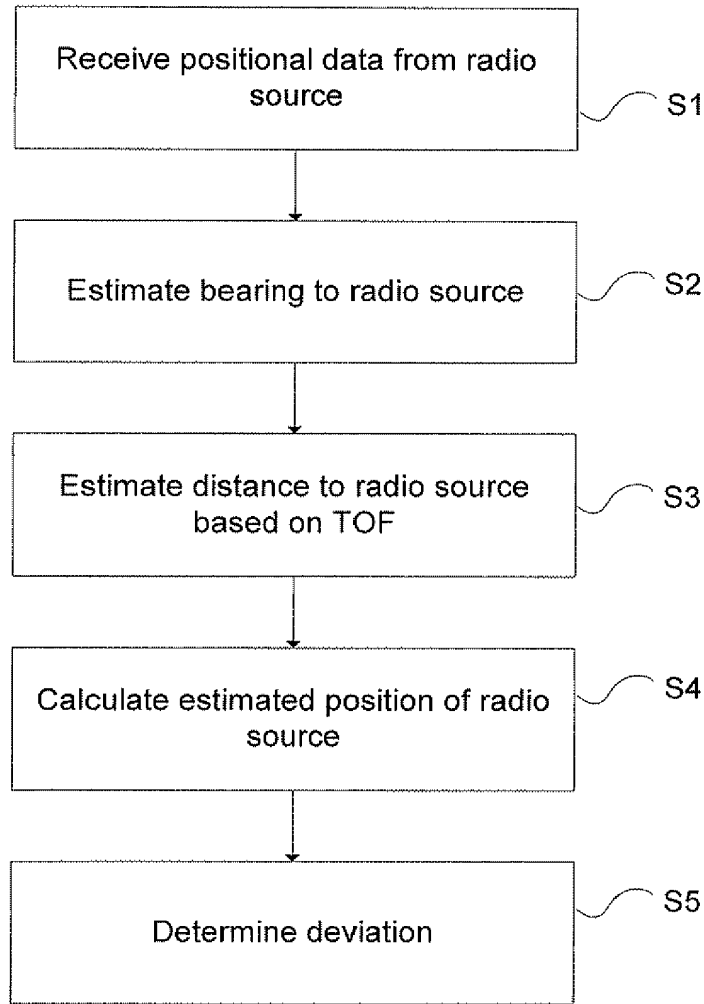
Receive positional data from radio source

S1

Estimate bearing to radio source

S2

Estimate distance to radio source based on TOF

S3

Calculate estimated position of radio source

S4

Determine deviation

S5